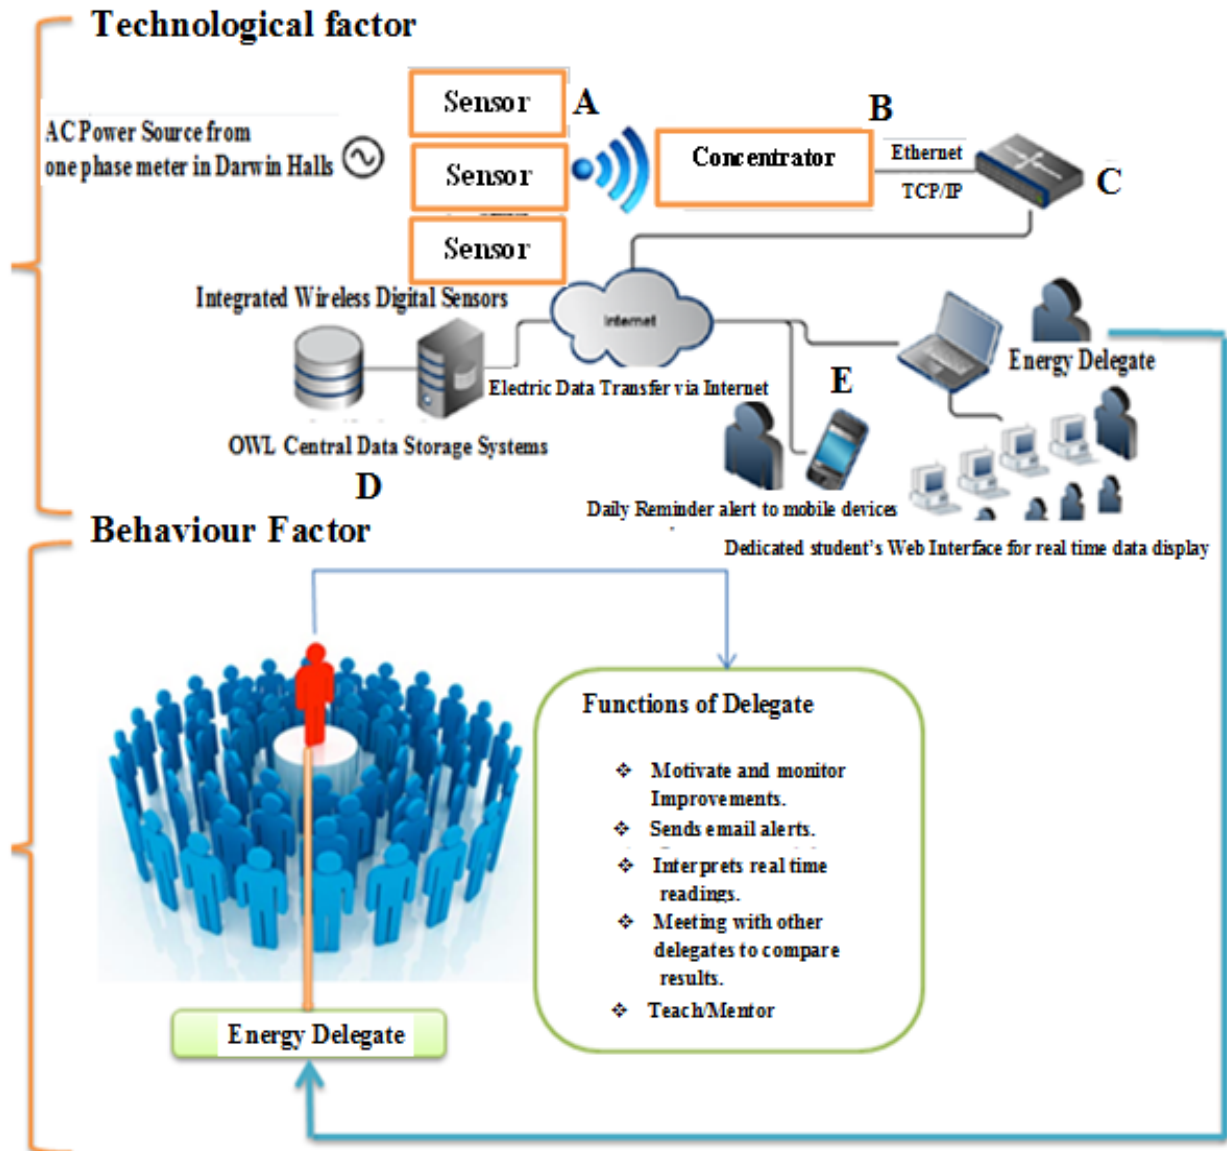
Technological factor

AC Power Source from one phase meter in Darwin Halls

Sensor

Sensor

Sensor

A

B

Concentrator

Ethernet

TCP/IP

C

Integrated Wireless Digital Sensors

Internet

Energy Delegate

Electric Data Transfer via Internet

E

OWL Central Data Storage Systems

D

Daily Reminder alert to mobile devices

Dedicated student's Web Interface for real time data display

Behaviour Factor

Functions of Delegate

❖ Motivate and monitor Improvements.

❖ Sends email alerts.

❖ Interprets real time readings.

❖ Meeting with other delegates to compare results.

❖ Teach/Mentor

Energy Delegate